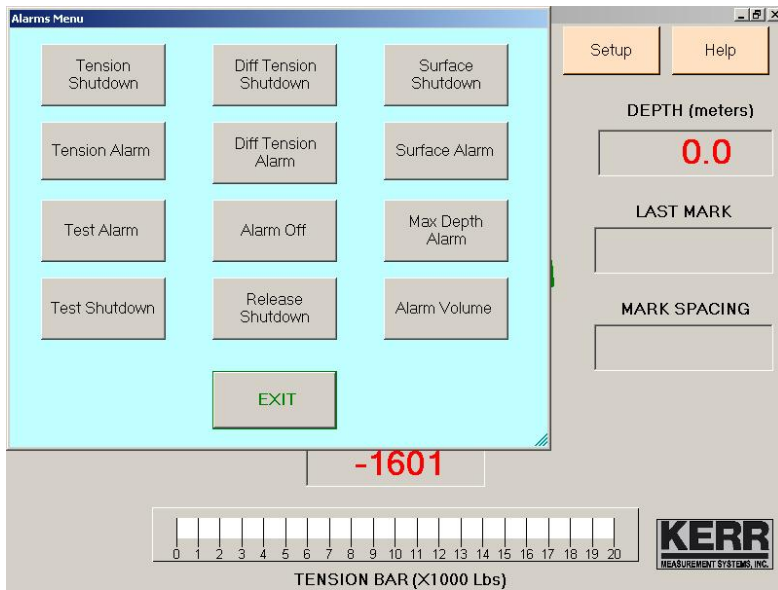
Alarms Menu

Tension Shutdown

Diff Tension Shutdown

Surface Shutdown

Tension Alarm

Diff Tension Alarm

Surface Alarm

Test Alarm

Alarm Off

Max Depth Alarm

Test Shutdown

Release Shutdown

Alarm Volume

EXIT

Setup

Help

DEPTH (meters)

0.0

LAST MARK

MARK SPACING

-1601

0 1 2 3 4 5 6 7 8 9 10 11 12 13 14 15 16 17 18 19 20

TENSION BAR (X1000 Lbs)

KERR
MEASUREMENT SYSTEMS, INC.